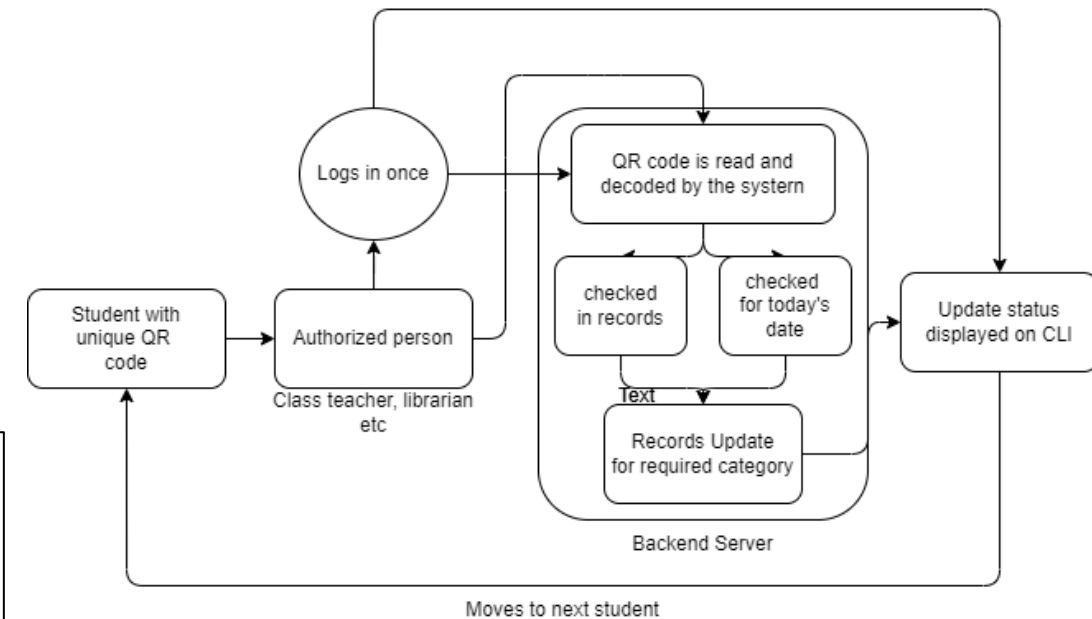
Logs in once

QR code is read and decoded by the systern

checked in records

checked for today's date

Student with unique QR code

Authorized person

Class teacher, librarian etc

Update status displayed on CLI

Text

Records Update for required category

Backend Server

Moves to next student